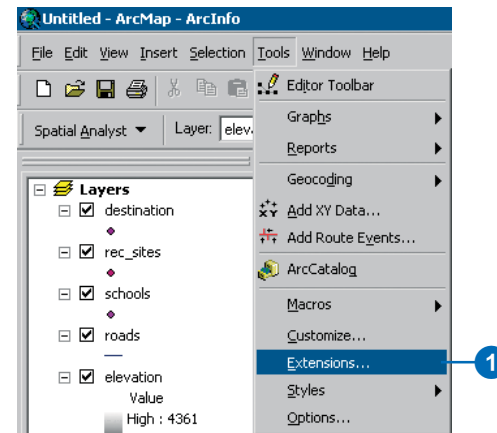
Untitled - ArcMap - ArcInfo

File Edit View Insert Selection Tools Window Help

Spatial Analyst ▼ Layer: elev

Layers
destination
rec_sites
schools
roads
elevation
Value
High : 4361

Editor Toolbar
Graphs
Reports
Geocoding
Add XY Data...
Add Route Events...
ArcCatalog
Macros
Customize...
Extensions...
Styles
Options...

1